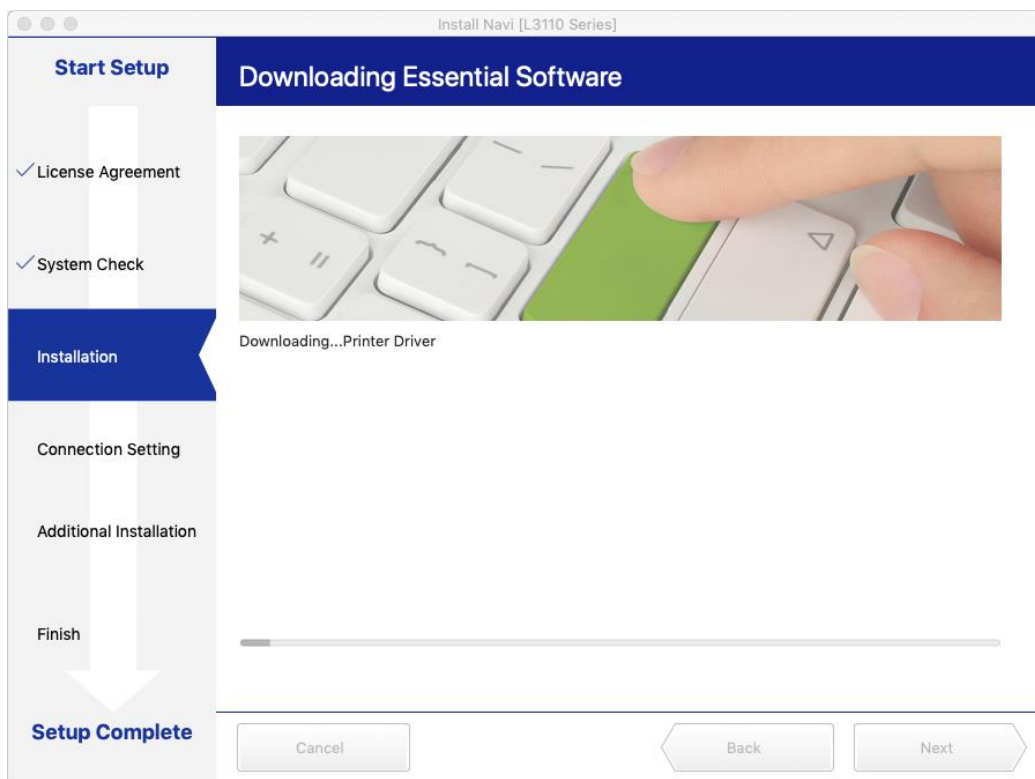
Install Navi [L3110 Series]

Start Setup

✓License Agreement

✓System Check

Installation

Connection Setting

Additional Installation

Finish

Setup Complete

Downloading Essential Software

Downloading...Printer Driver

Cancel

Back

Next